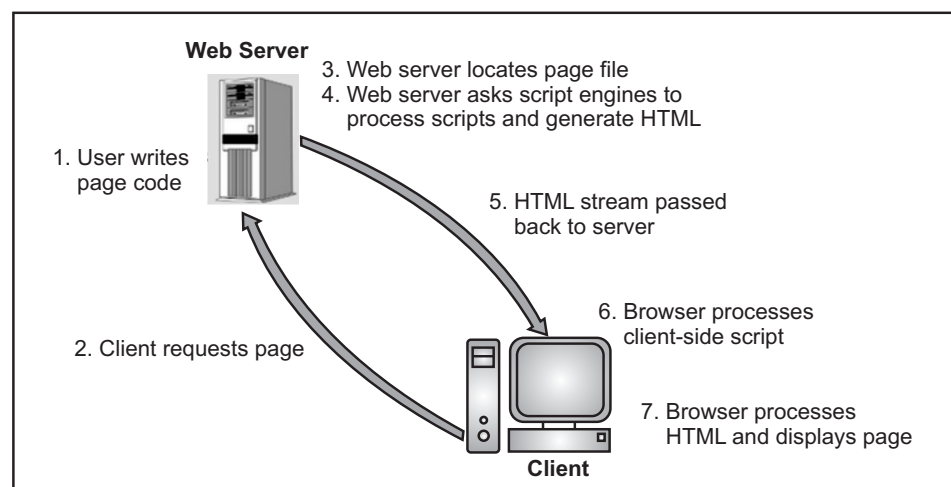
Web Server

3. Web server locates page file
4. Web server asks script engines to process scripts and generate HTML

1. User writes page code

5. HTML stream passed back to server

6. Browser processes client-side script

2. Client requests page

7. Browser processes HTML and displays page

Client